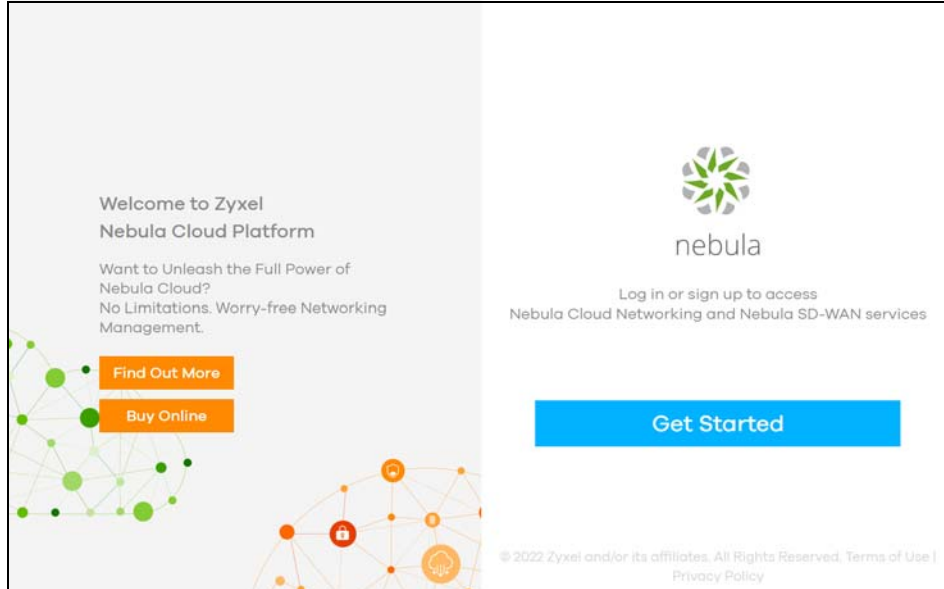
Welcome to Zyxel Nebula Cloud Platform

Want to Unleash the Full Power of Nebula Cloud?
No Limitations. Worry-free Networking Management.

Find Out More

Buy Online

nebula

Log in or sign up to access
Nebula Cloud Networking and Nebula SD-WAN services

Get Started

© 2022 Zyxel and/or its affiliates. All Rights Reserved. Terms of Use | Privacy Policy